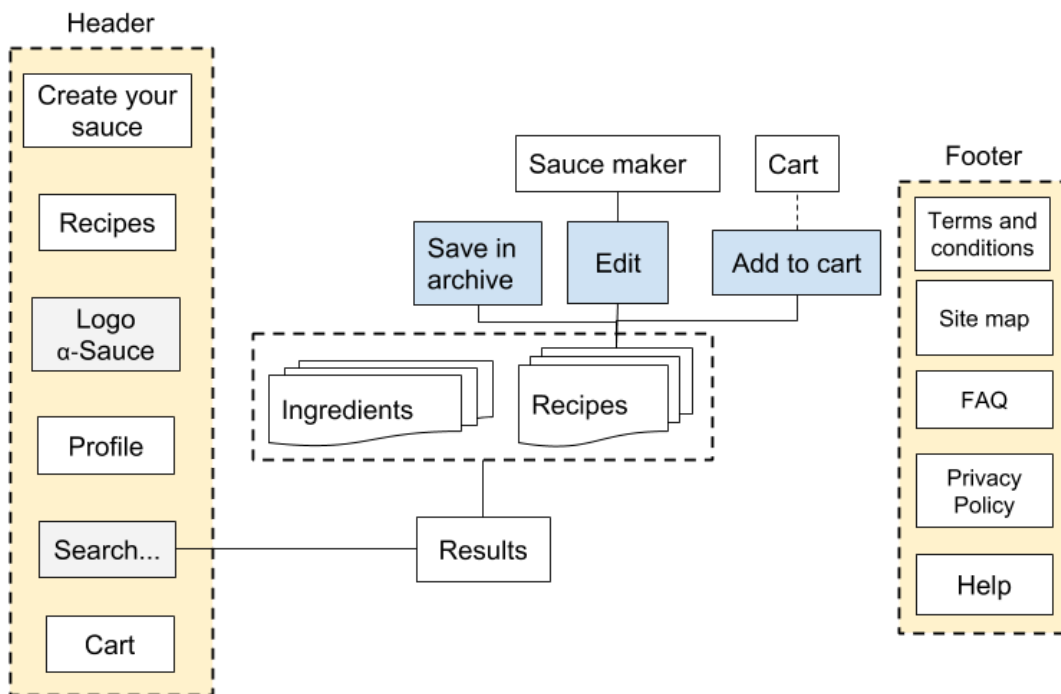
Header

Create your sauce

Recipes

Logo α-Sauce

Profile

Search...

Cart

Sauce maker

Cart

Save in archive

Edit

Add to cart

Ingredients

Recipes

Results

Footer

Terms and conditions

Site map

FAQ

Privacy Policy

Help